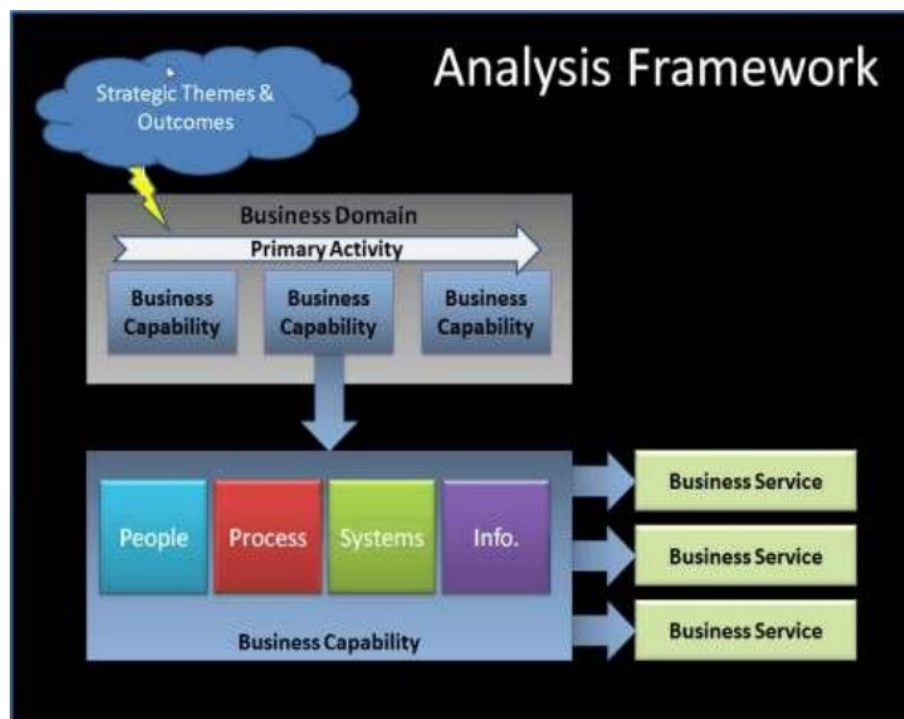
Analysis Framework

Strategic Themes & Outcomes

Business Domain

Primary Activity

Business Capability

Business Capability

Business Capability

People

Process

Systems

Info.

Business Capability

Business Service

Business Service

Business Service